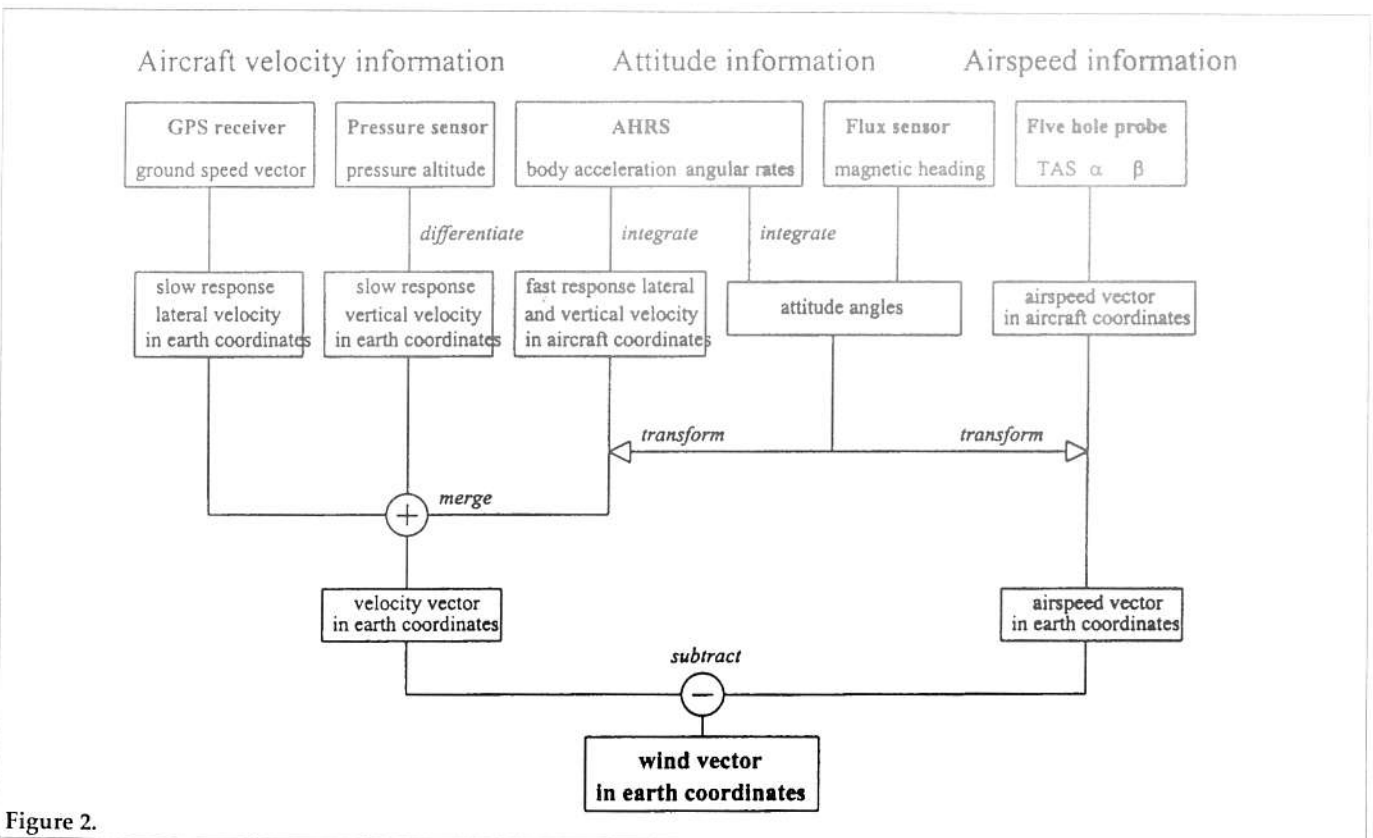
Aircraft velocity information

Attitude information

Airspeed information

GPS receiver
ground speed vector

Pressure sensor
pressure altitude

AHRS
body acceleration angular rates

Flux sensor
magnetic heading

Five hole probe
TAS $\alpha$ $\beta$

differentiate

integrate

integrate

slow response lateral velocity in earth coordinates

slow response vertical velocity in earth coordinates

fast response lateral and vertical velocity in aircraft coordinates

attitude angles

airspeed vector in aircraft coordinates

transform

transform

merge

$+$

velocity vector in earth coordinates

airspeed vector in earth coordinates

subtract

$-$

wind vector in earth coordinates

Figure 2.